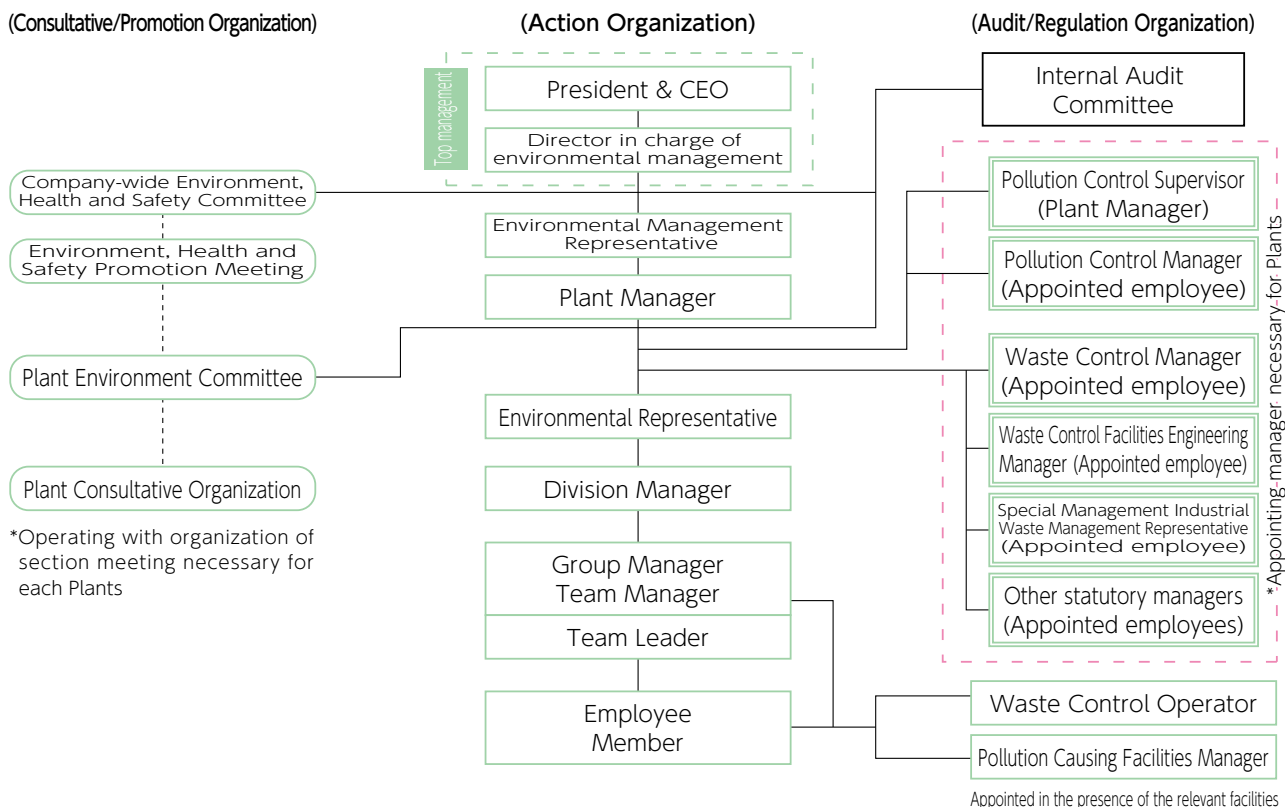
(Consultative/Promotion Organization)

(Action Organization)

(Audit/Regulation Organization)

Top management

President & CEO

Director in charge of environmental management

Internal Audit Committee

Company-wide Environment, Health and Safety Committee

Environment, Health and Safety Promotion Meeting

Plant Environment Committee

Plant Consultative Organization

*Operating with organization of section meeting necessary for each Plants

Environmental Management Representative

Plant Manager

Environmental Representative

Division Manager

Group Manager
Team Manager

Team Leader

Employee
Member

Pollution Control Supervisor (Plant Manager)

Pollution Control Manager (Appointed employee)

Waste Control Manager (Appointed employee)

Waste Control Facilities Engineering Manager (Appointed employee)

Special Management Industrial Waste Management Representative (Appointed employee)

Other statutory managers (Appointed employees)

*Appointing manager necessary for Plants

Waste Control Operator

Pollution Causing Facilities Manager

Appointed in the presence of the relevant facilities